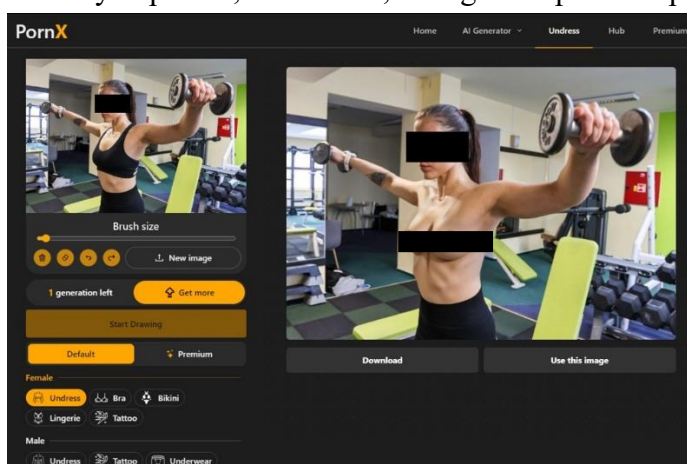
PornX

Home AI Generator Undress Hub Premium

Brush size

New image

1 generation left Get more

Start Drawing

Default Premium

Female

Undress Bra Bikini

Lingerie Tattoo

Male

Undress Tattoo Underwear

Download Use this image